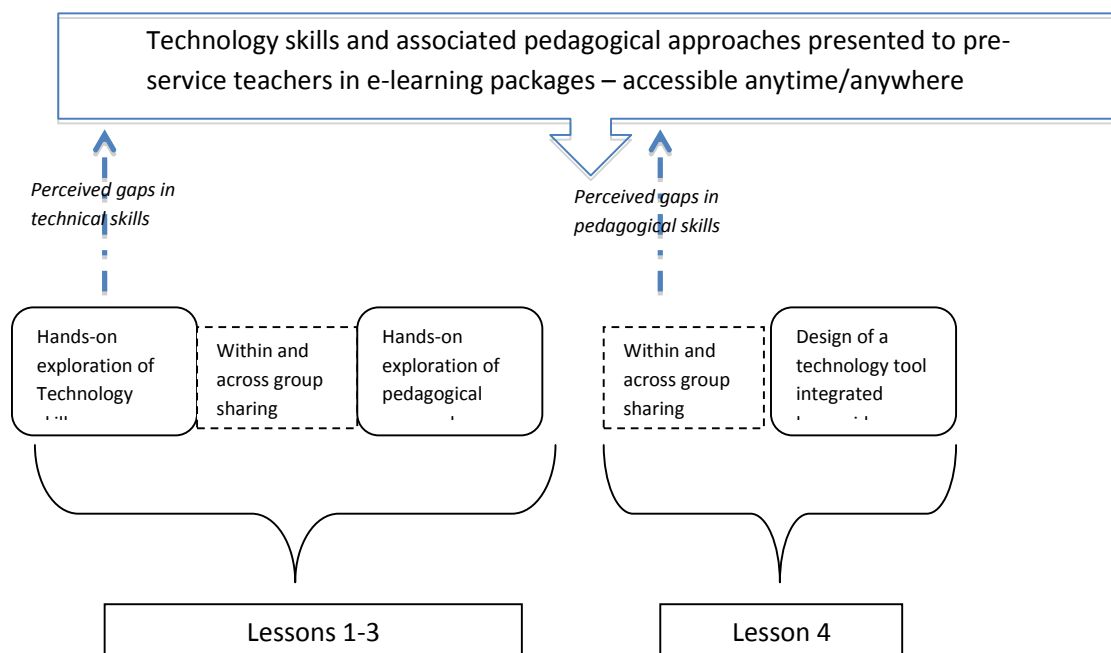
Technology skills and associated pedagogical approaches presented to pre-service teachers in e-learning packages – accessible anytime/anywhere

Perceived gaps in technical skills

Perceived gaps in pedagogical skills

Hands-on exploration of Technology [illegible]

Within and across group sharing

Hands-on exploration of pedagogical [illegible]

Within and across group sharing

Design of a technology tool integrated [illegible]

Lessons 1-3

Lesson 4